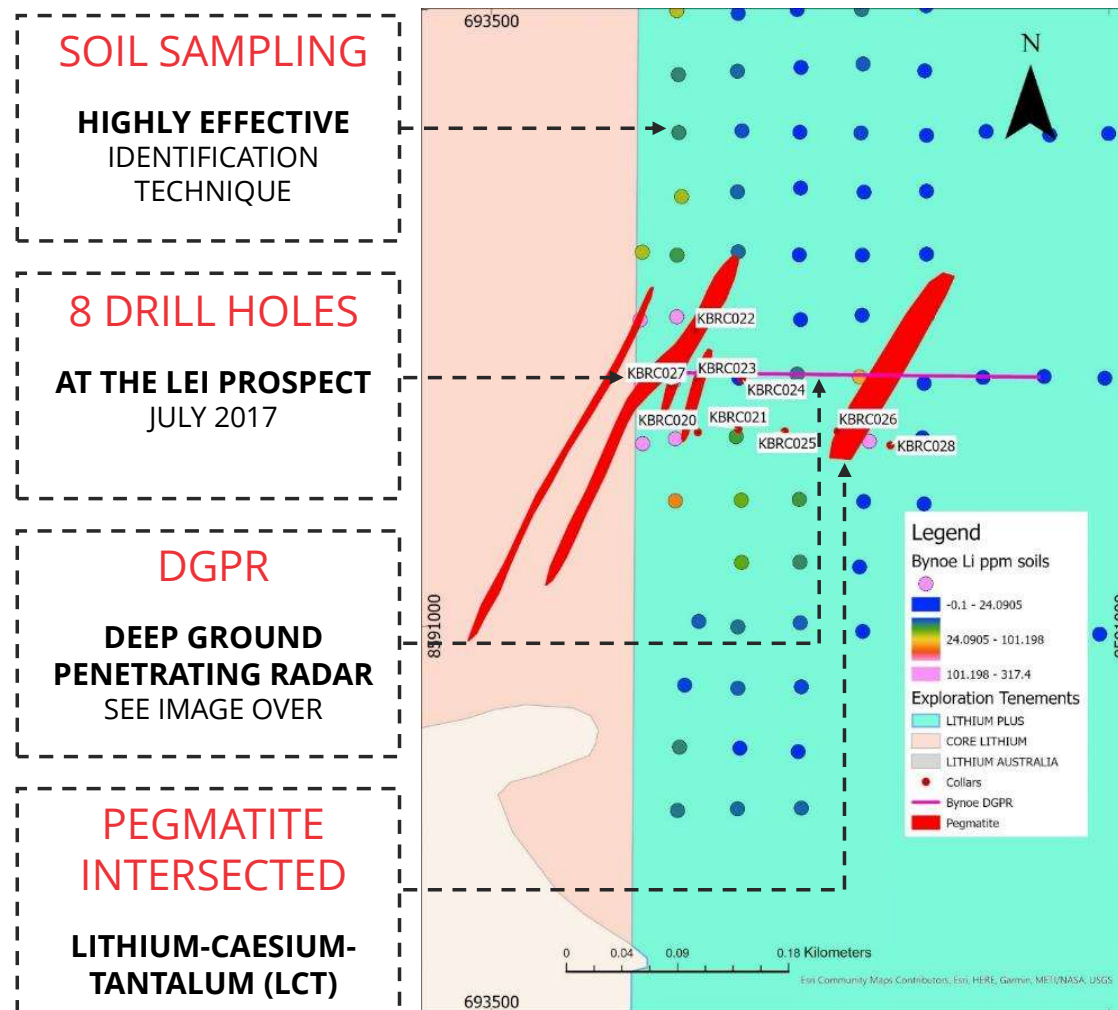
SOIL SAMPLING

HIGHLY EFFECTIVE IDENTIFICATION TECHNIQUE

8 DRILL HOLES

AT THE LEI PROSPECT JULY 2017

DGPR

DEEP GROUND PENETRATING RADAR SEE IMAGE OVER

PEGMATITE INTERSECTED

LITHIUM-CAESIUM-TANTALUM (LCT)

693500

N

KBRC022
KBRC027
KBRC023
KBRC024
KBRC020
KBRC021
KBRC025
KBRC026
KBRC028

8591000

Legend
Bynoe Li ppm soils
-0.1 - 24.0905
24.0905 - 101.198
101.198 - 317.4
Exploration Tenements
LITHIUM PLUS
CORE LITHIUM
LITHIUM AUSTRALIA
Collars
Bynoe DGPR
Pegmatite

0 0.04 0.09 0.18 Kilometers
Esri Community Maps Contributors, Esri, HERE, Garmin, METI/NASA, USGS

693500